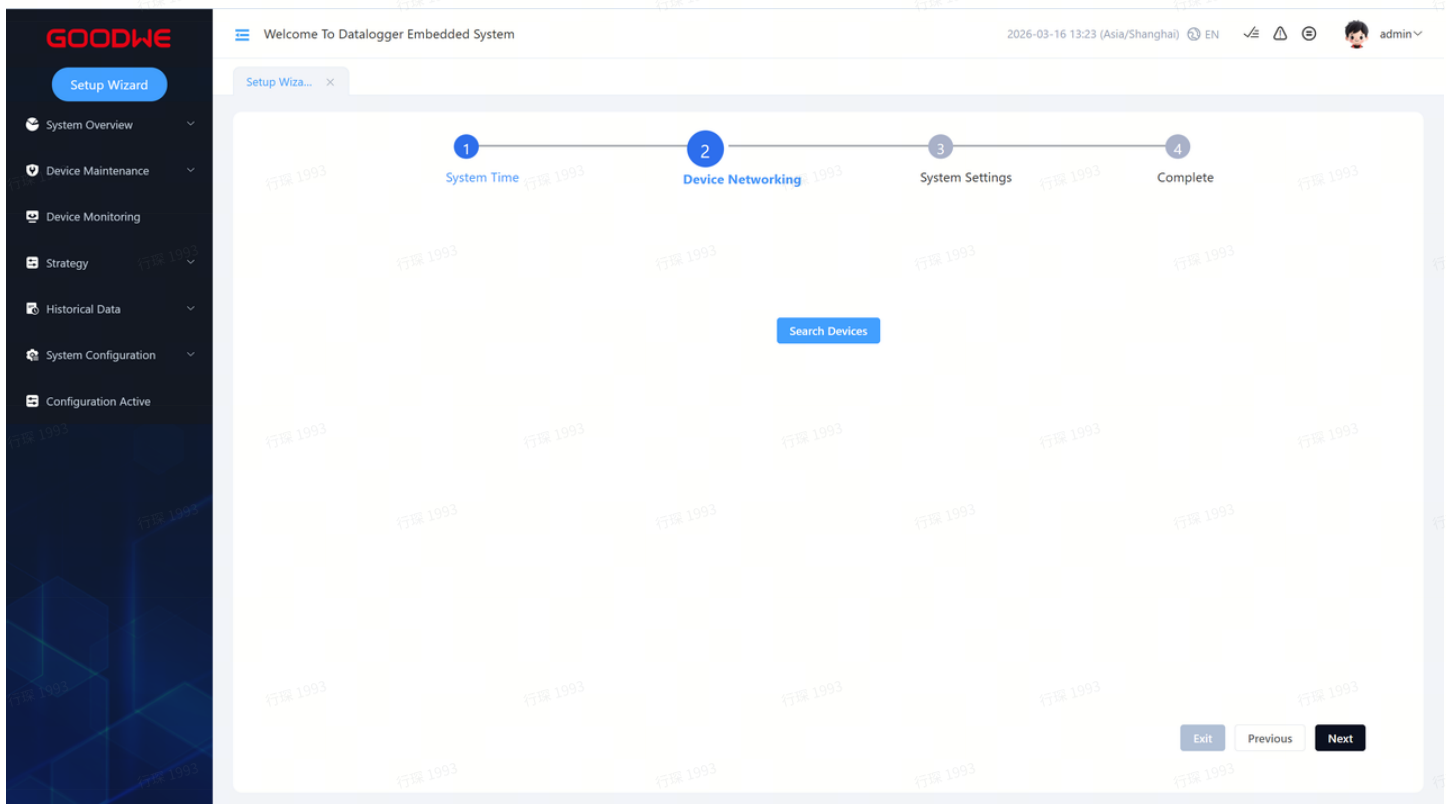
GOODWE

Setup Wizard

System Overview

Device Maintenance

Device Monitoring

Strategy

Historical Data

System Configuration

Configuration Active

Welcome To Datalogger Embedded System

2026-03-16 13:23 (Asia/Shanghai) EN

admin

Setup Wiza... ×

1 System Time

2 Device Networking

3 System Settings

4 Complete

Search Devices

Exit

Previous

Next

行深 1993